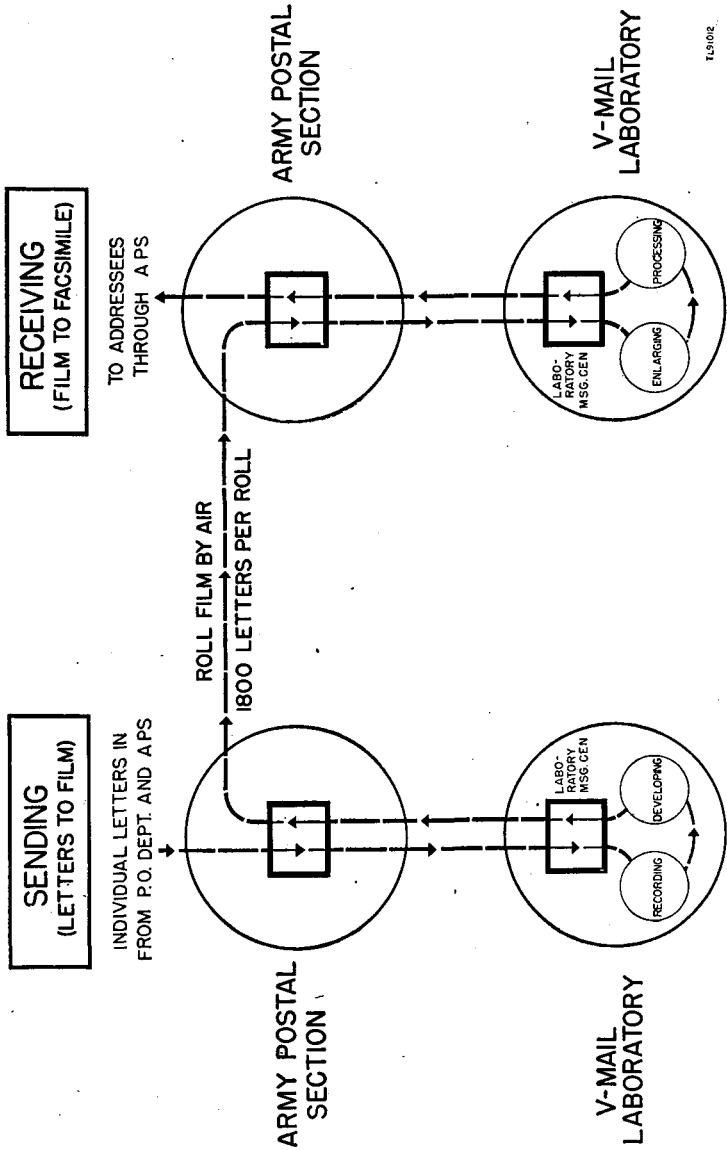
SENDING
(LETTERS TO FILM)

INDIVIDUAL LETTERS IN FROM P.O. DEPT. AND APS

ARMY POSTAL SECTION

LABORATORY MSG. CEN

RECORDING

DEVELOPING

V-MAIL LABORATORY

ROLL FILM BY AIR

1800 LETTERS PER ROLL

RECEIVING
(FILM TO FACSIMILE)

TO ADDRESSEES THROUGH APS

ARMY POSTAL SECTION

LABORATORY MSG. CEN

ENLARGING

PROCESSING

V-MAIL LABORATORY

TL91012